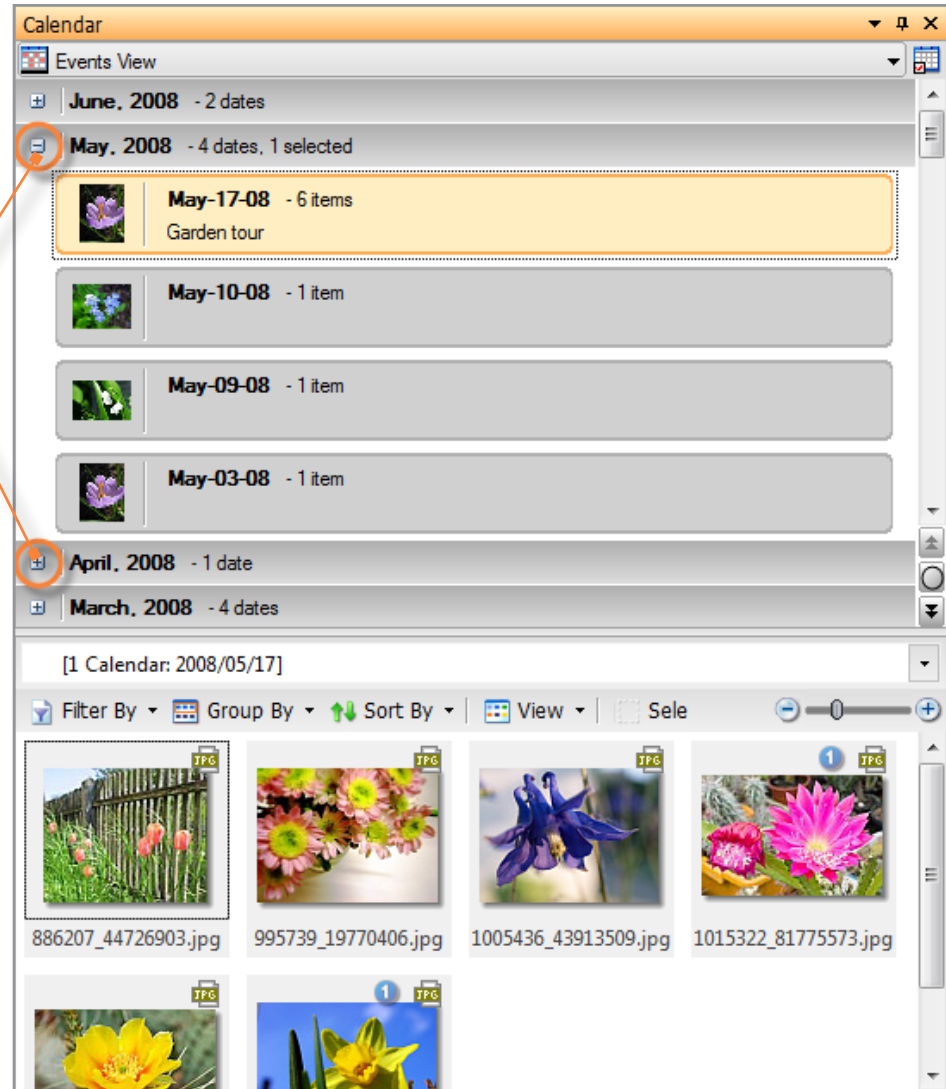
Calendar

Events View

June, 2008 - 2 dates

May, 2008 - 4 dates, 1 selected

May-17-08 - 6 items
Garden tour

May-10-08 - 1 item

May-09-08 - 1 item

May-03-08 - 1 item

April, 2008 - 1 date

March, 2008 - 4 dates

[1 Calendar: 2008/05/17]

Filter By Group By Sort By View Sele

JPG
886207_44726903.jpg

JPG
995739_19770406.jpg

JPG
1005436_43913509.jpg

1 JPG
1015322_81775573.jpg

JPG

1 JPG